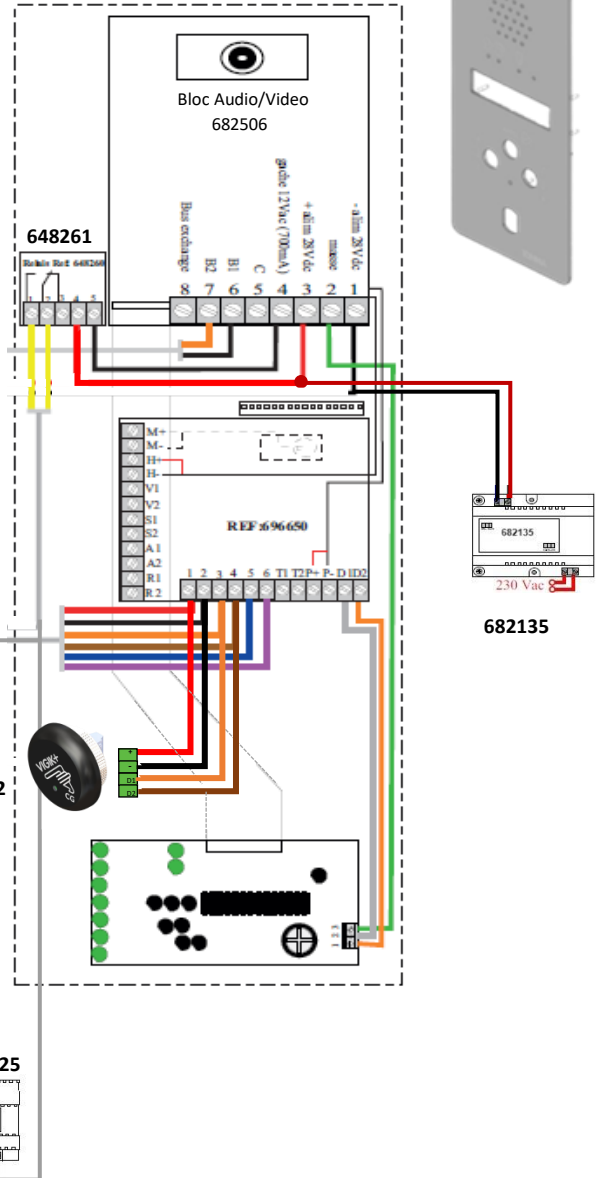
Bloc Audio/Video
682506

648261

Relais Ref 648260

1 2 3 4 5

Bus exchange
B2
B1
C
gâche 12Vac (700mA)
+ alim 28Vdc
masse
- alim 28Vdc

8 7 6 5 4 3 2 1

M+
M-
H+
H-
V1
V2
S1
S2
A1
A2
R1
R2

REF:696650

1 2 3 4 5 6 T1 T2 P+ P- D ID2

682135

230 Vac

682135

+
-
D1
D2

VIGIK+

2

25